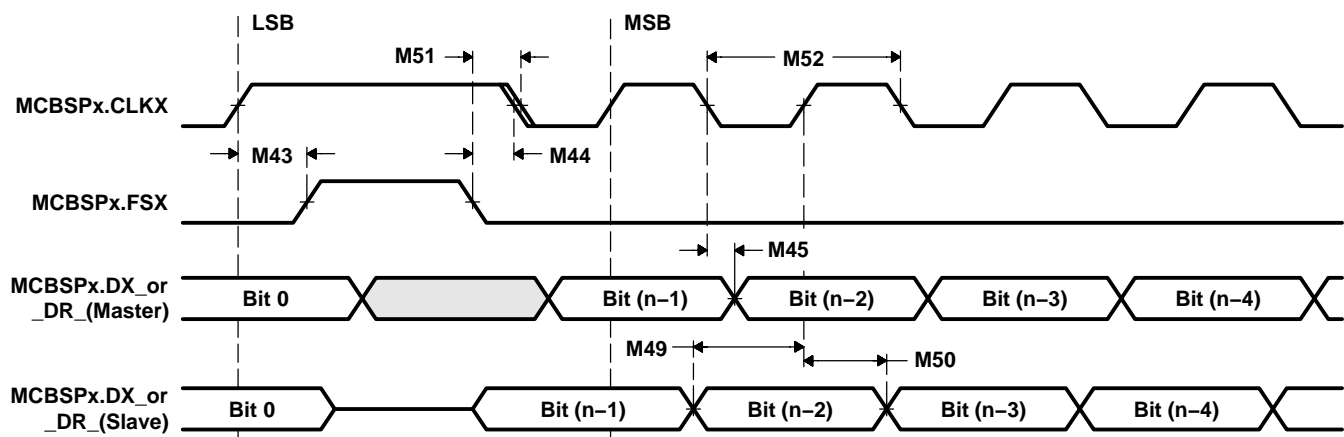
LSB

MSB

M51

M52

MCBSPx.CLKX

M43

M44

MCBSPx.FSX

M45

MCBSPx.DX_or _DR_(Master)

Bit 0

Bit (n−1)

Bit (n−2)

Bit (n−3)

Bit (n−4)

M49

M50

MCBSPx.DX_or _DR_(Slave)

Bit 0

Bit (n−1)

Bit (n−2)

Bit (n−3)

Bit (n−4)